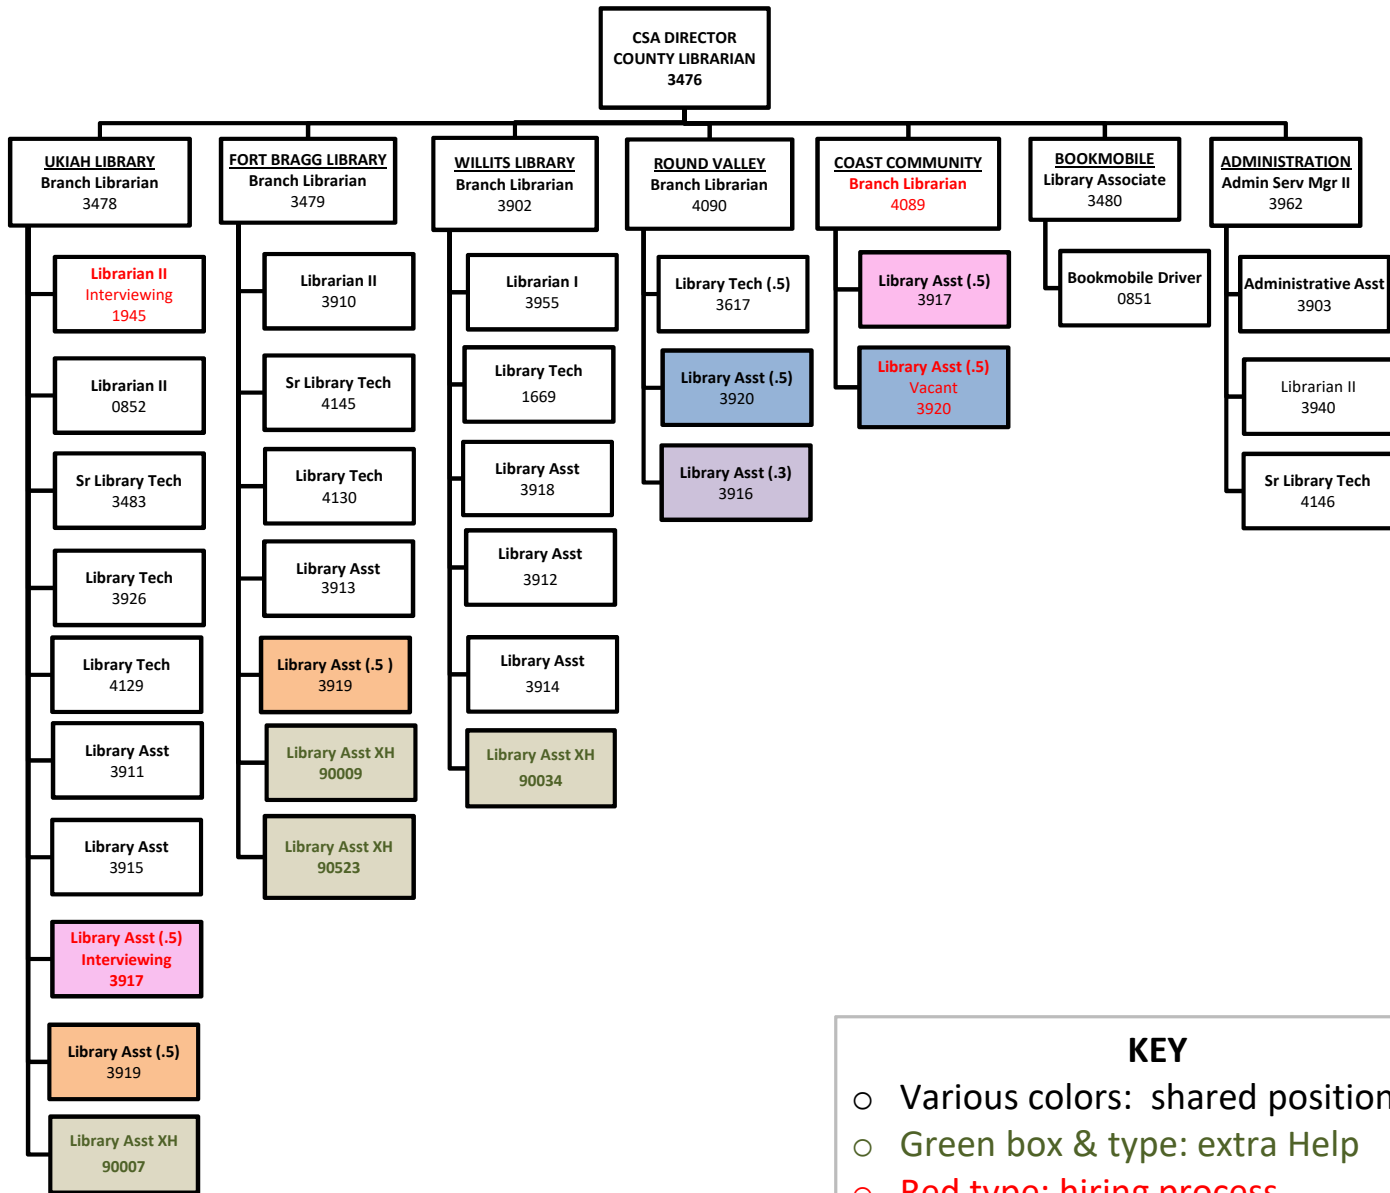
CSA DIRECTOR
COUNTY LIBRARIAN
3476

UKIAH LIBRARY
Branch Librarian
3478

Librarian II
Interviewing
1945

Librarian II
0852

Sr Library Tech
3483

Library Tech
3926

Library Tech
4129

Library Asst
3911

Library Asst
3915

Library Asst (.5)
Interviewing
3917

Library Asst (.5)
3919

Library Asst XH
90007

FORT BRAGG LIBRARY
Branch Librarian
3479

Librarian II
3910

Sr Library Tech
4145

Library Tech
4130

Library Asst
3913

Library Asst (.5 )
3919

Library Asst XH
90009

Library Asst XH
90523

WILLITS LIBRARY
Branch Librarian
3902

Librarian I
3955

Library Tech
1669

Library Asst
3918

Library Asst
3912

Library Asst
3914

Library Asst XH
90034

ROUND VALLEY
Branch Librarian
4090

Library Tech (.5)
3617

Library Asst (.5)
3920

Library Asst (.3)
3916

COAST COMMUNITY
Branch Librarian
4089

Library Asst (.5)
3917

Library Asst (.5)
Vacant
3920

BOOKMOBILE
Library Associate
3480

Bookmobile Driver
0851

ADMINISTRATION
Admin Serv Mgr II
3962

Administrative Asst
3903

Librarian II
3940

Sr Library Tech
4146

KEY
○ Various colors: shared position
○ Green box & type: extra Help
○ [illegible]